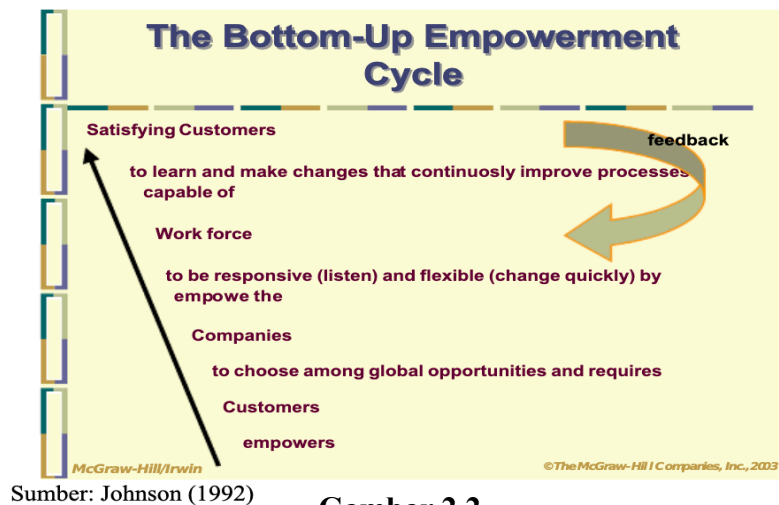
The Bottom-Up Empowerment Cycle

Satisfying Customers

feedback

to learn and make changes that continuosly improve processes capable of

Work force

to be responsive (listen) and flexible (change quickly) by empowe the

Companies

to choose among global opportunities and requires

Customers

empowers

McGraw-Hill/Irwin

©The McGraw-Hill Companies, Inc., 2003

Sumber: Johnson (1992)

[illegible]